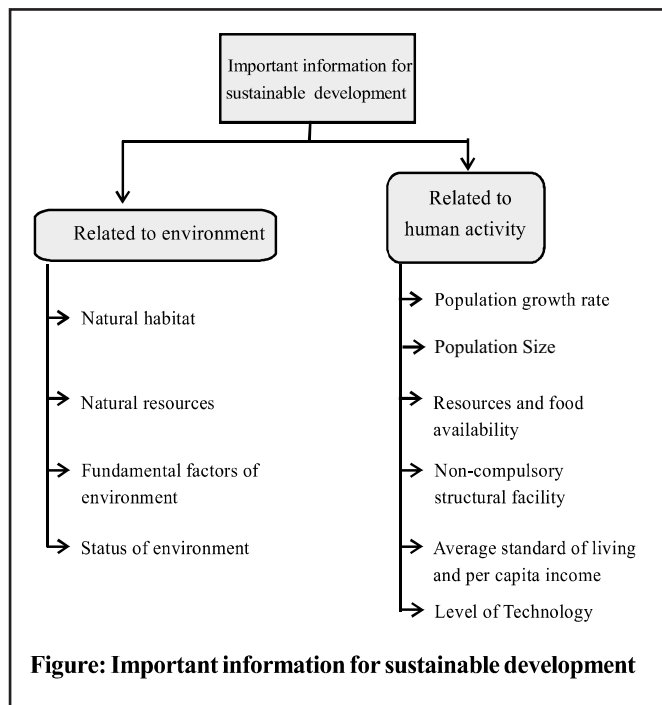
Important information for sustainable development

Related to environment

Natural habitat

Natural resources

Fundamental factors of environment

Status of environment

Related to human activity

Population growth rate

Population Size

Resources and food availability

Non-compulsory structural facility

Average standard of living and per capita income

Level of Technology

Figure: Important information for sustainable development